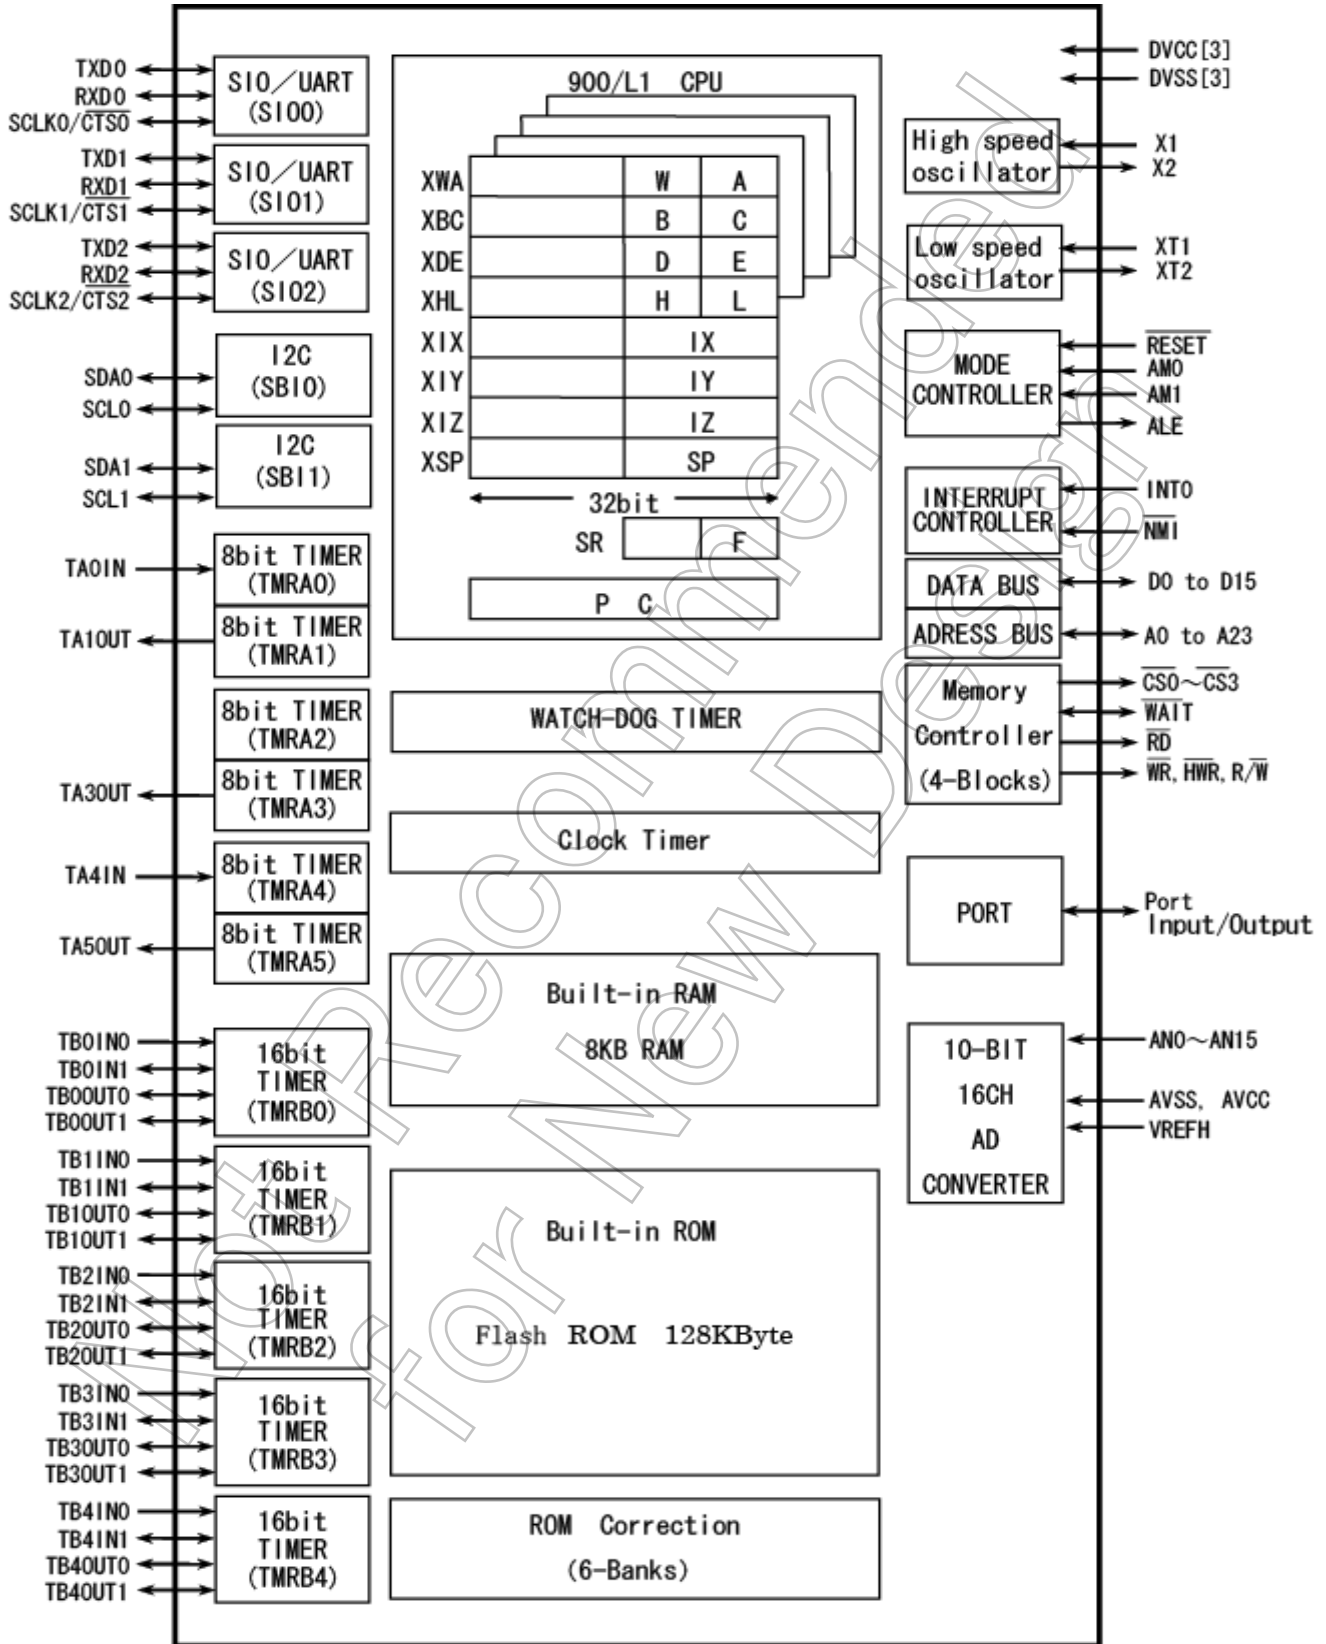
TXD0
RXD0
SCLK0/$\overline{CTS0}$
SIO/UART (SIO0)

TXD1
RXD1
SCLK1/$\overline{CTS1}$
SIO/UART (SIO1)

TXD2
RXD2
SCLK2/$\overline{CTS2}$
SIO/UART (SIO2)

SDA0
SCL0
I2C (SBI0)

SDA1
SCL1
I2C (SBI1)

TA0IN
8bit TIMER (TMRA0)
TA1OUT
8bit TIMER (TMRA1)

8bit TIMER (TMRA2)
TA3OUT
8bit TIMER (TMRA3)

TA4IN
8bit TIMER (TMRA4)
TA5OUT
8bit TIMER (TMRA5)

TB0IN0
TB0IN1
TB0OUT0
TB0OUT1
16bit TIMER (TMRB0)

TB1IN0
TB1IN1
TB1OUT0
TB1OUT1
16bit TIMER (TMRB1)

TB2IN0
TB2IN1
TB2OUT0
TB2OUT1
16bit TIMER (TMRB2)

TB3IN0
TB3IN1
TB3OUT0
TB3OUT1
16bit TIMER (TMRB3)

TB4IN0
TB4IN1
TB4OUT0
TB4OUT1
16bit TIMER (TMRB4)

900/L1 CPU

| XWA | | W | A |
|---|---|---|---|
| XBC | | B | C |
| XDE | | D | E |
| XHL | | H | L |
| XIX | | IX | |
| XIY | | IY | |
| XIZ | | IZ | |
| XSP | | SP | |

32bit
SR F
P C

WATCH-DOG TIMER

Clock Timer

Built-in RAM
8KB RAM

Built-in ROM
Flash ROM 128KByte

ROM Correction
(6-Banks)

DVCC[3]
DVSS[3]

High speed oscillator
X1
X2

Low speed oscillator
XT1
XT2

MODE CONTROLLER
$\overline{RESET}$
AM0
AM1
ALE

INTERRUPT CONTROLLER
INT0
$\overline{NMI}$

DATA BUS
D0 to D15

ADRESS BUS
A0 to A23

Memory Controller (4-Blocks)
$\overline{CS0}$~$\overline{CS3}$
$\overline{WAIT}$
$\overline{RD}$
$\overline{WR}$, $\overline{HWR}$, R/$\overline{W}$

PORT
Port Input/Output

10-BIT 16CH AD CONVERTER
AN0~AN15
AVSS, AVCC
VREFH

Not Recommended for New Design